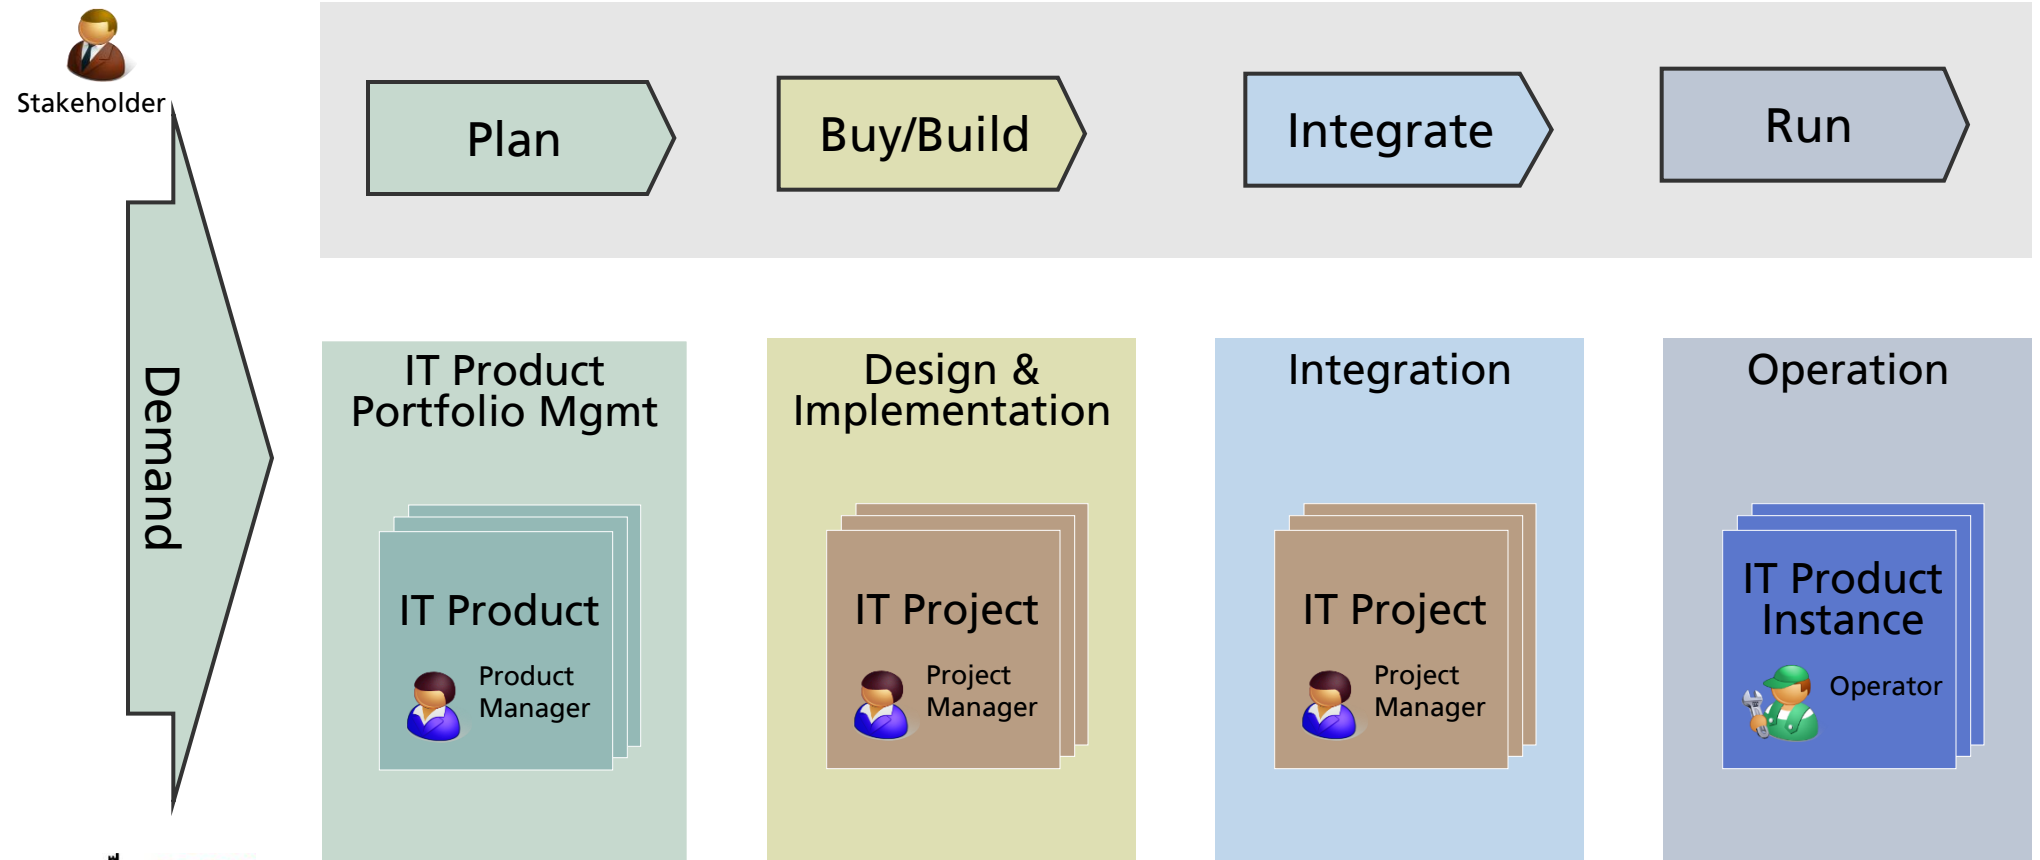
Stakeholder

Demand

Plan

Buy/Build

Integrate

Run

IT Product Portfolio Mgmt

IT Product

Product Manager

Design & Implementation

IT Project

Project Manager

Integration

IT Project

Project Manager

Operation

IT Product Instance

Operator